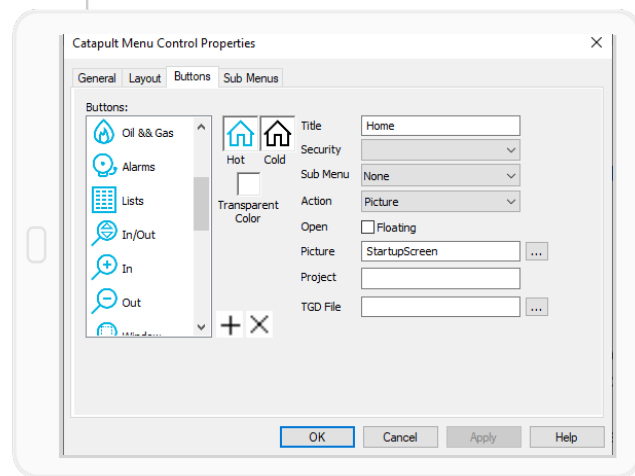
Catapult Menu Control Properties

×

General | Layout | Buttons | Sub Menus

Buttons:

Oil && Gas
Alarms
Lists
In/Out
In
Out
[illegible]

Hot
Cold

Transparent Color

Title: Home
Security:
Sub Menu: None
Action: Picture
Open: Floating
Picture: StartupScreen ...
Project:
TGD File: ...

+ ×

OK | Cancel | Apply | Help